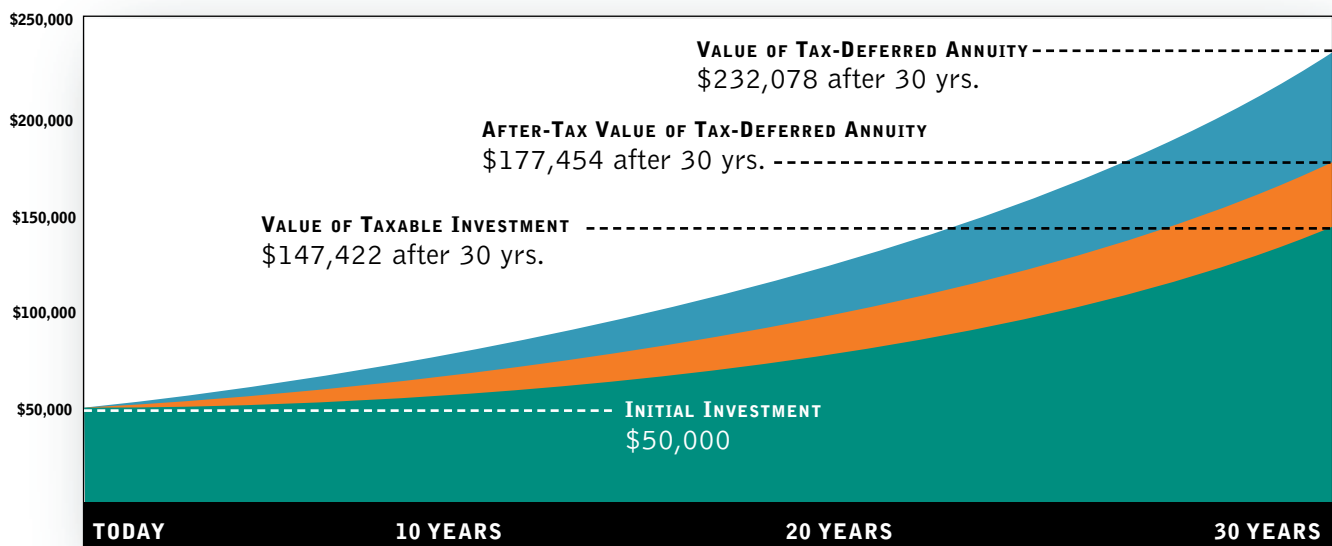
$250,000

$200,000

$150,000

$100,000

$50,000

Value of Tax-Deferred Annuity
$232,078 after 30 yrs.

After-Tax Value of Tax-Deferred Annuity
$177,454 after 30 yrs.

Value of Taxable Investment
$147,422 after 30 yrs.

Initial Investment
$50,000

TODAY 10 YEARS 20 YEARS 30 YEARS